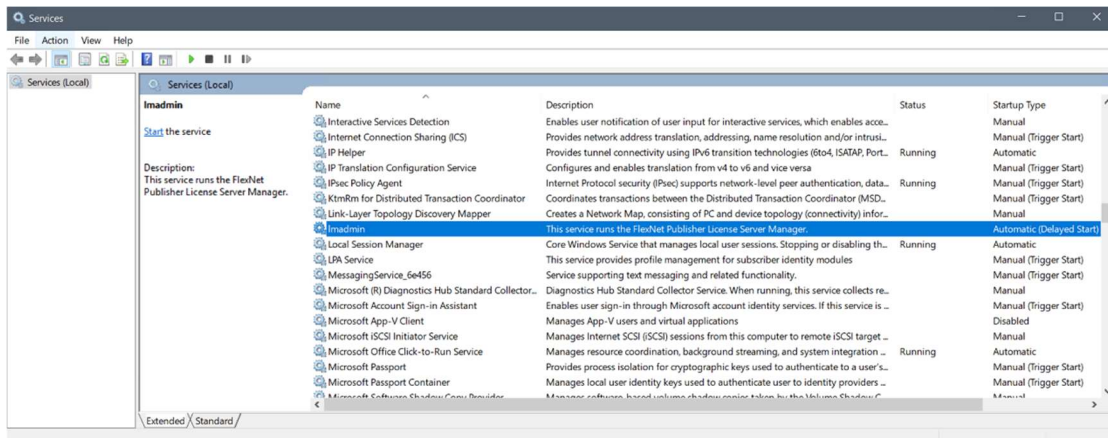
Services

File Action View Help

Services (Local)

Services (Local)

lmadmin

Start the service

Description:
This service runs the FlexNet Publisher License Server Manager.

| Name | Description | Status | Startup Type |
|---|---|---|---|
| Interactive Services Detection | Enables user notification of user input for interactive services, which enables acce... | | Manual |
| Internet Connection Sharing (ICS) | Provides network address translation, addressing, name resolution and/or intrusi... | | Manual (Trigger Start) |
| IP Helper | Provides tunnel connectivity using IPv6 transition technologies (6to4, ISATAP, Port... | Running | Automatic |
| IP Translation Configuration Service | Configures and enables translation from v4 to v6 and vice versa | | Manual (Trigger Start) |
| IPsec Policy Agent | Internet Protocol security (IPsec) supports network-level peer authentication, data... | Running | Manual (Trigger Start) |
| KtmRm for Distributed Transaction Coordinator | Coordinates transactions between the Distributed Transaction Coordinator (MSD... | | Manual (Trigger Start) |
| Link-Layer Topology Discovery Mapper | Creates a Network Map, consisting of PC and device topology (connectivity) infor... | | Manual |
| lmadmin | This service runs the FlexNet Publisher License Server Manager. | | Automatic (Delayed Start) |
| Local Session Manager | Core Windows Service that manages local user sessions. Stopping or disabling th... | Running | Automatic |
| LPA Service | This service provides profile management for subscriber identity modules | | Manual (Trigger Start) |
| MessagingService_6e456 | Service supporting text messaging and related functionality. | | Manual (Trigger Start) |
| Microsoft (R) Diagnostics Hub Standard Collector... | Diagnostics Hub Standard Collector Service. When running, this service collects re... | | Manual |
| Microsoft Account Sign-in Assistant | Enables user sign-in through Microsoft account identity services. If this service is ... | | Manual (Trigger Start) |
| Microsoft App-V Client | Manages App-V users and virtual applications | | Disabled |
| Microsoft iSCSI Initiator Service | Manages Internet SCSI (iSCSI) sessions from this computer to remote iSCSI target ... | | Manual |
| Microsoft Office Click-to-Run Service | Manages resource coordination, background streaming, and system integration ... | Running | Automatic |
| Microsoft Passport | Provides process isolation for cryptographic keys used to authenticate to a user's... | | Manual (Trigger Start) |
| Microsoft Passport Container | Manages local user identity keys used to authenticate user to identity providers ... | | Manual (Trigger Start) |
| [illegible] | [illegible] | | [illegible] |

Extended Standard